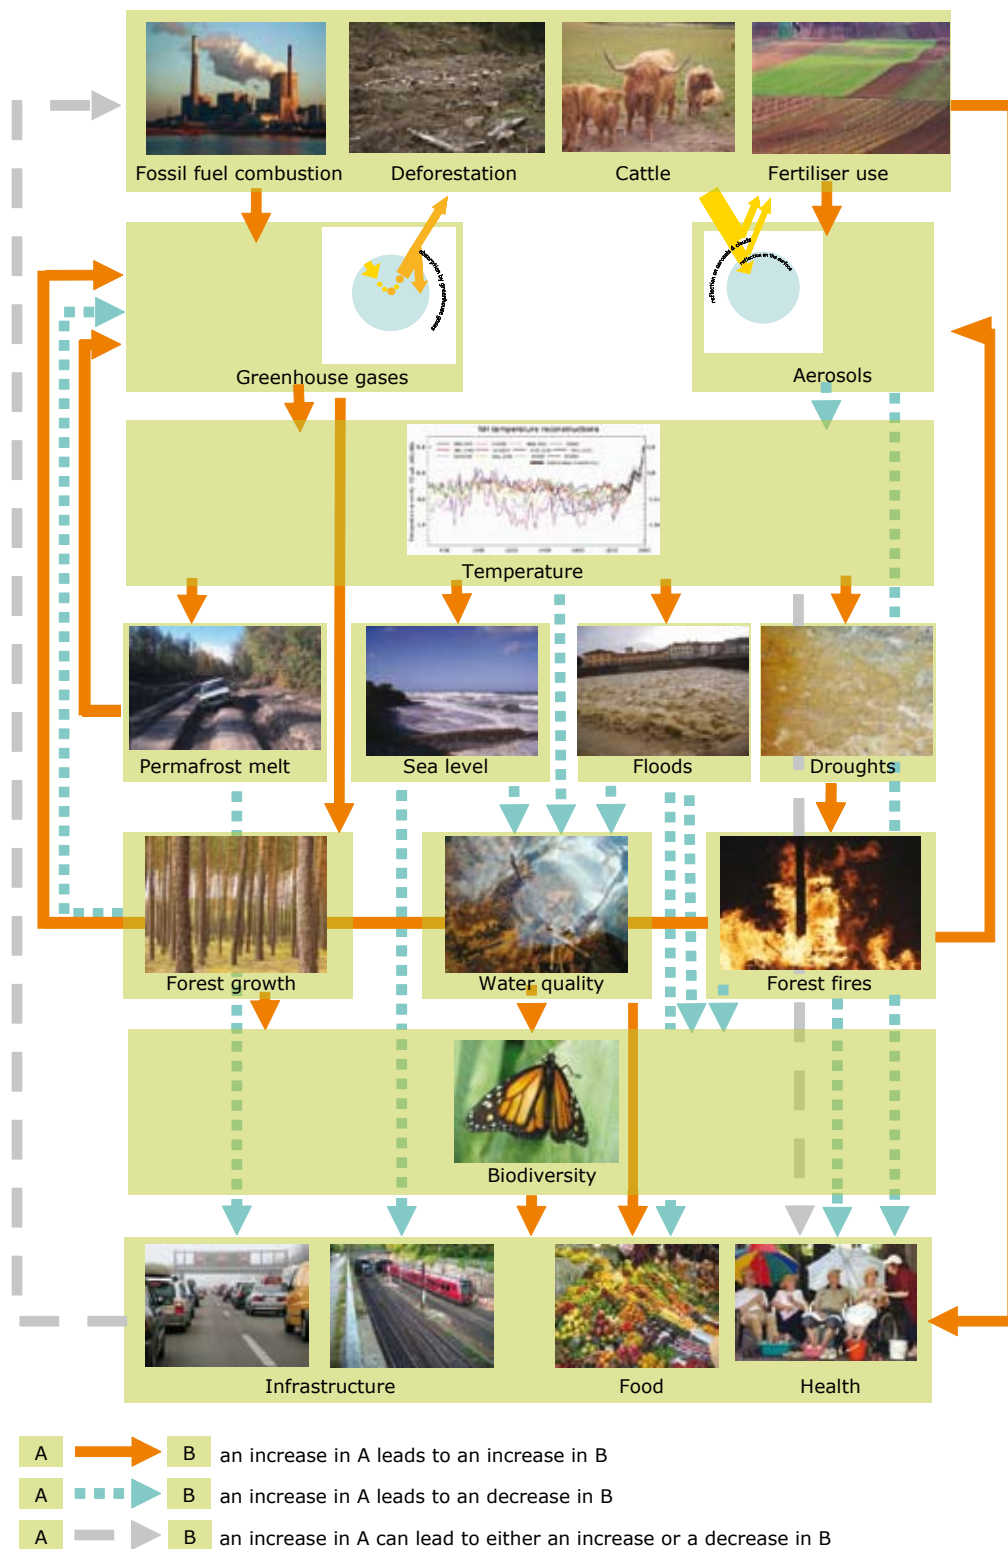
Fossil fuel combustion
Deforestation
Cattle
Fertiliser use

absorption by greenhouse gases
Greenhouse gases

reflection on aerosols & clouds
reflection on the surface
Aerosols

NH temperature reconstructions
Temperature

Permafrost melt
Sea level
Floods
Droughts

Forest growth
Water quality
Forest fires

Biodiversity

Infrastructure
Food
Health

A B an increase in A leads to an increase in B
A B an increase in A leads to an decrease in B
A B an increase in A can lead to either an increase or a decrease in B